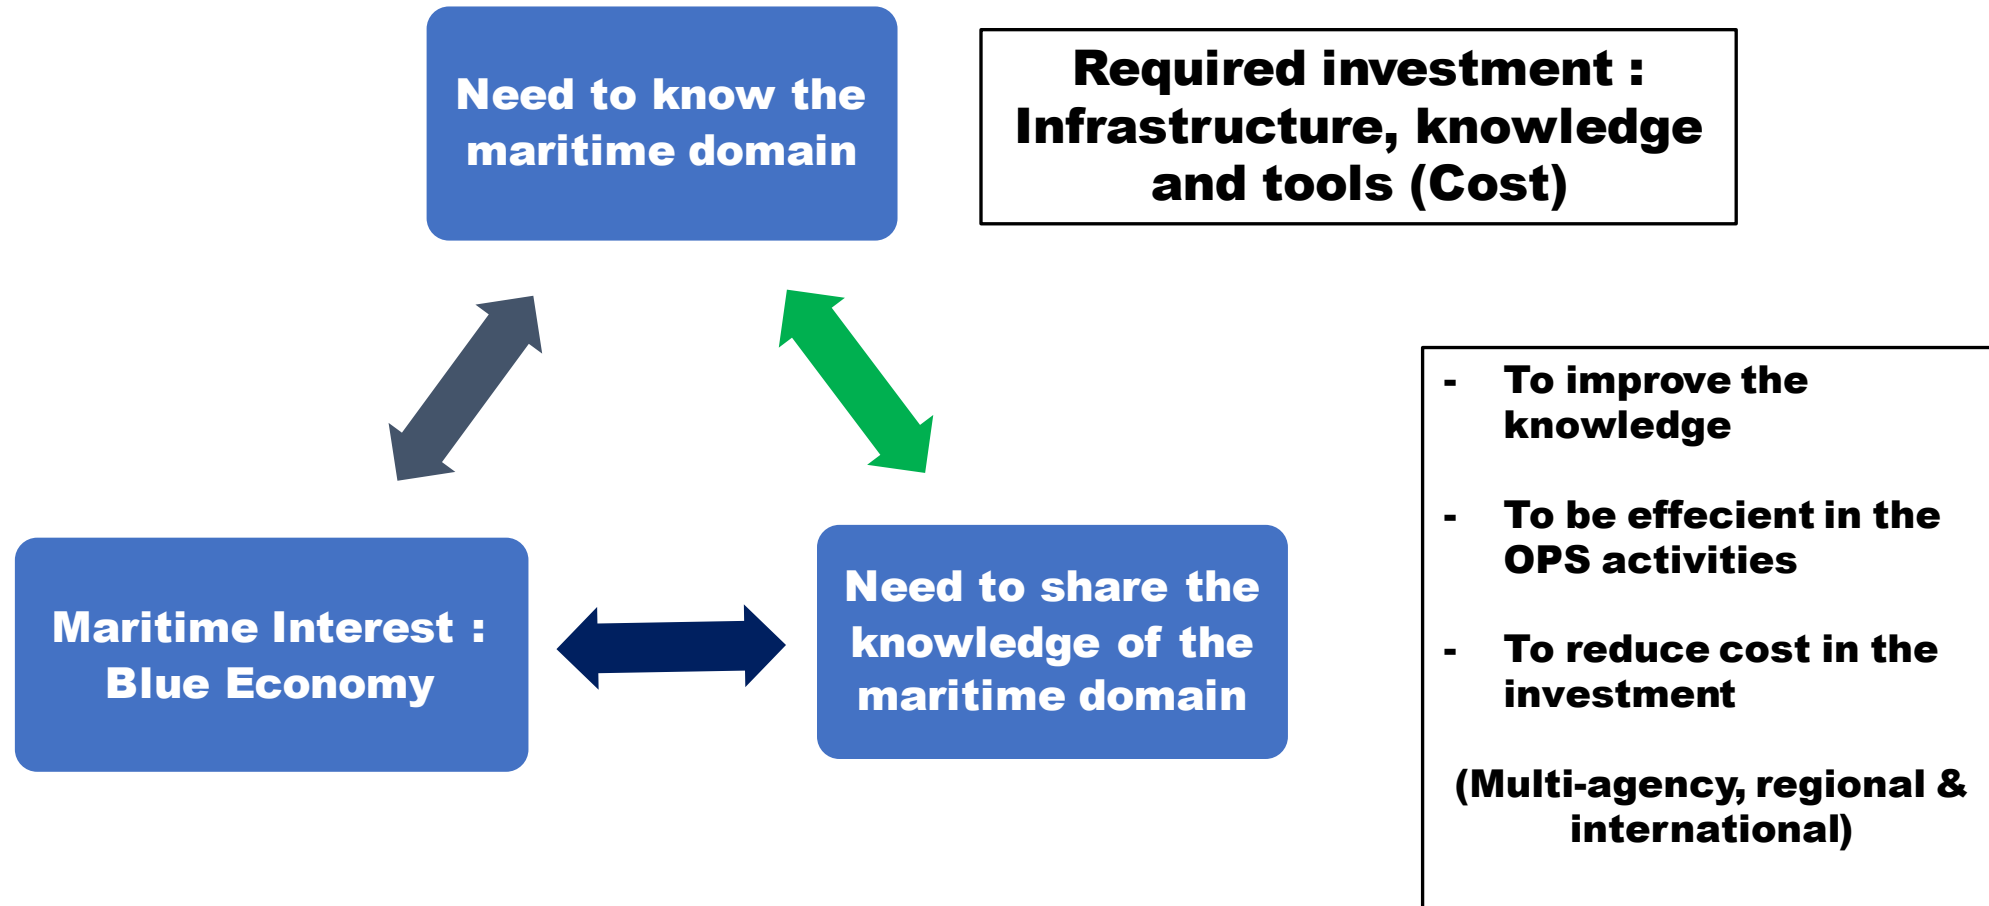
Need to know the maritime domain

Required investment : Infrastructure, knowledge and tools (Cost)

- To improve the knowledge

- To be effecient in the OPS activities

- To reduce cost in the investment

(Multi-agency, regional & international)

Maritime Interest : Blue Economy

Need to share the knowledge of the maritime domain